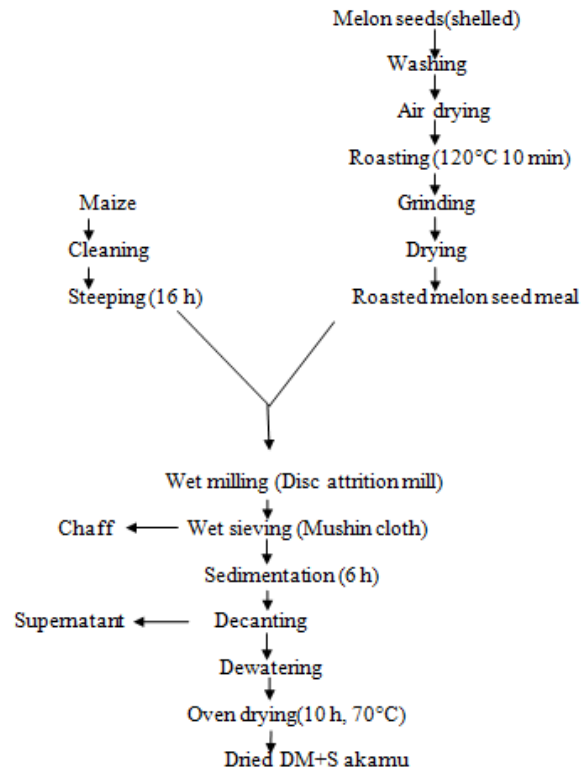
Melon seeds(shelled)
Washing
Air drying
Roasting (120°C 10 min)
Grinding
Drying
Roasted melon seed meal

Maize
Cleaning
Steeping (16 h)

Wet milling (Disc attrition mill)
Chaff
Wet sieving (Mushin cloth)
Sedimentation (6 h)
Supernatant
Decanting
Dewatering
Oven drying(10 h, 70°C)
Dried DM+S akamu